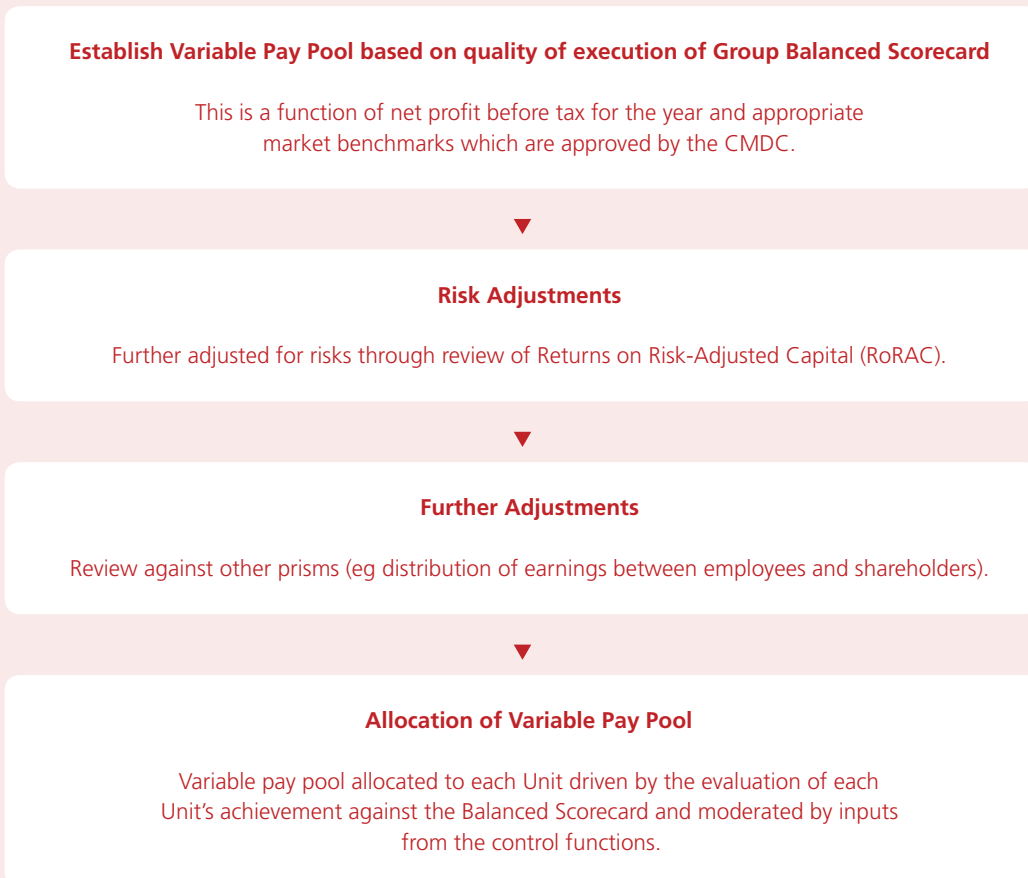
Establish Variable Pay Pool based on quality of execution of Group Balanced Scorecard

This is a function of net profit before tax for the year and appropriate market benchmarks which are approved by the CMDC.

Risk Adjustments

Further adjusted for risks through review of Returns on Risk-Adjusted Capital (RoRAC).

Further Adjustments

Review against other prisms (eg distribution of earnings between employees and shareholders).

Allocation of Variable Pay Pool

Variable pay pool allocated to each Unit driven by the evaluation of each Unit’s achievement against the Balanced Scorecard and moderated by inputs from the control functions.